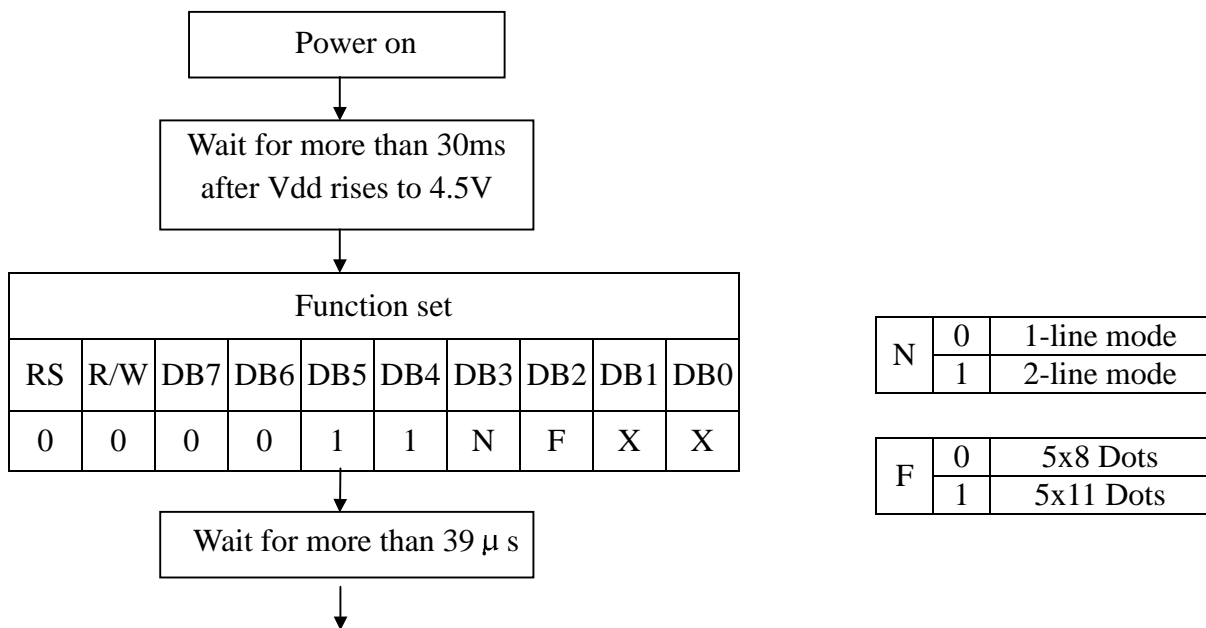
Power on

Wait for more than 30ms after Vdd rises to 4.5V

Function set

| RS | R/W | DB7 | DB6 | DB5 | DB4 | DB3 | DB2 | DB1 | DB0 |
|---|---|---|---|---|---|---|---|---|---|
| 0 | 0 | 0 | 0 | 1 | 1 | N | F | X | X |

Wait for more than 39 μ s

| N | 0 | 1-line mode |
|---|---|---|
| | 1 | 2-line mode |

| F | 0 | 5x8 Dots |
|---|---|---|
| | 1 | 5x11 Dots |